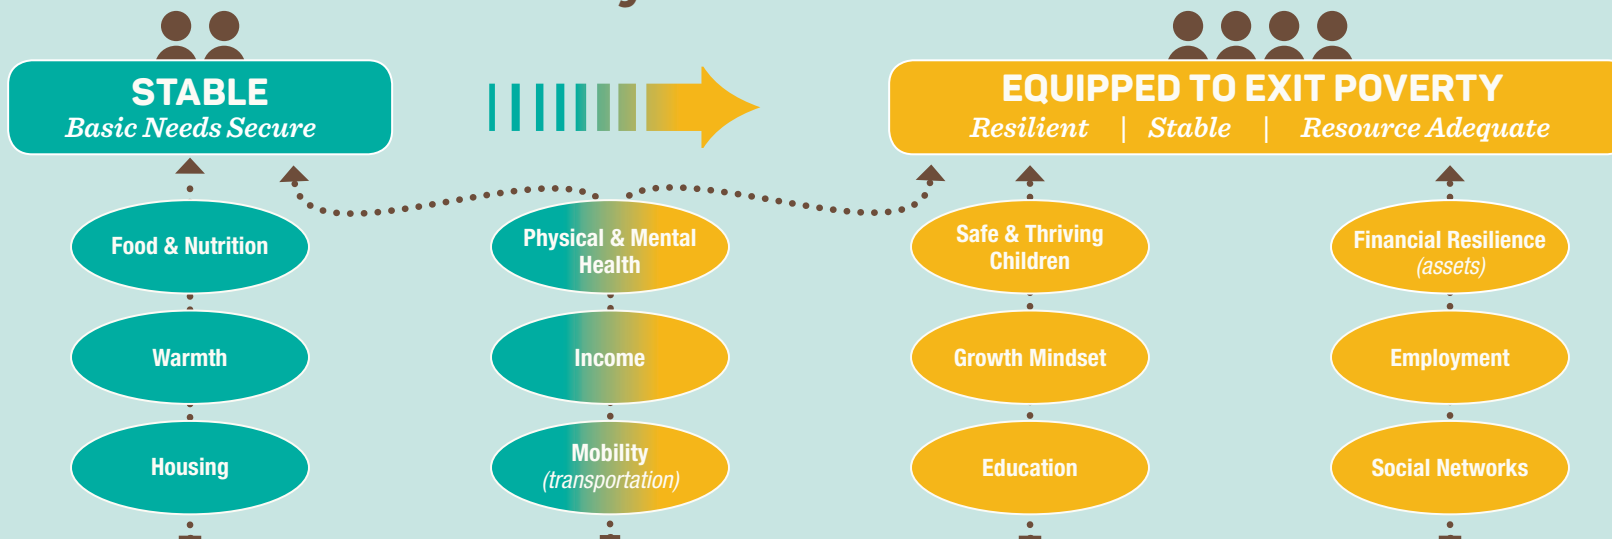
STABLE
Basic Needs Secure

EQUIPPED TO EXIT POVERTY
Resilient | Stable | Resource Adequate

Food & Nutrition

Warmth

Housing

Physical & Mental Health

Income

Mobility (transportation)

Safe & Thriving Children

Growth Mindset

Education

Financial Resilience (assets)

Employment

Social Networks